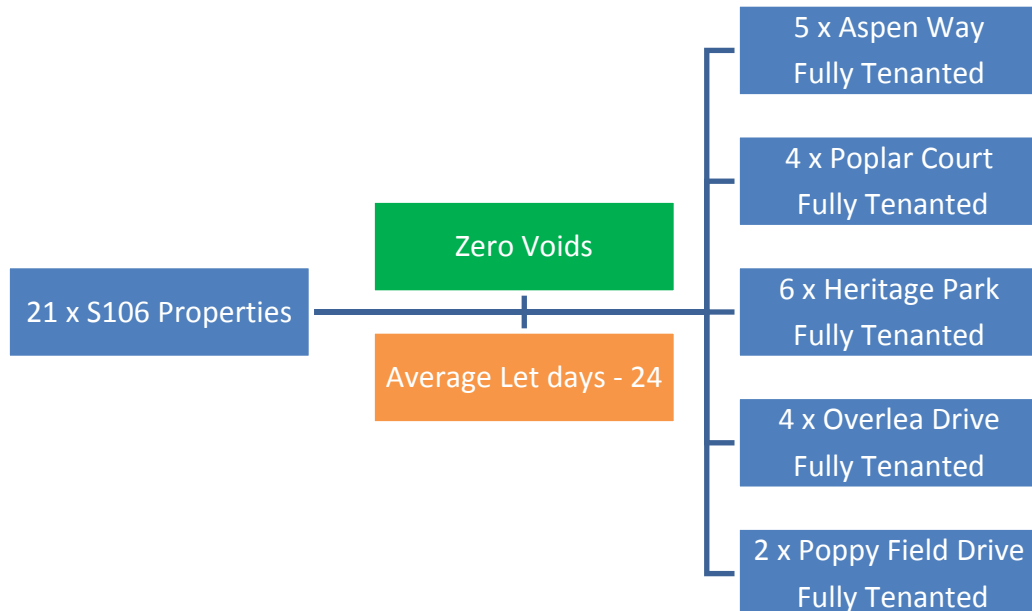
21 x S106 Properties

Zero Voids

Average Let days - 24

5 x Aspen Way
Fully Tenanted

4 x Poplar Court
Fully Tenanted

6 x Heritage Park
Fully Tenanted

4 x Overlea Drive
Fully Tenanted

2 x Poppy Field Drive
Fully Tenanted